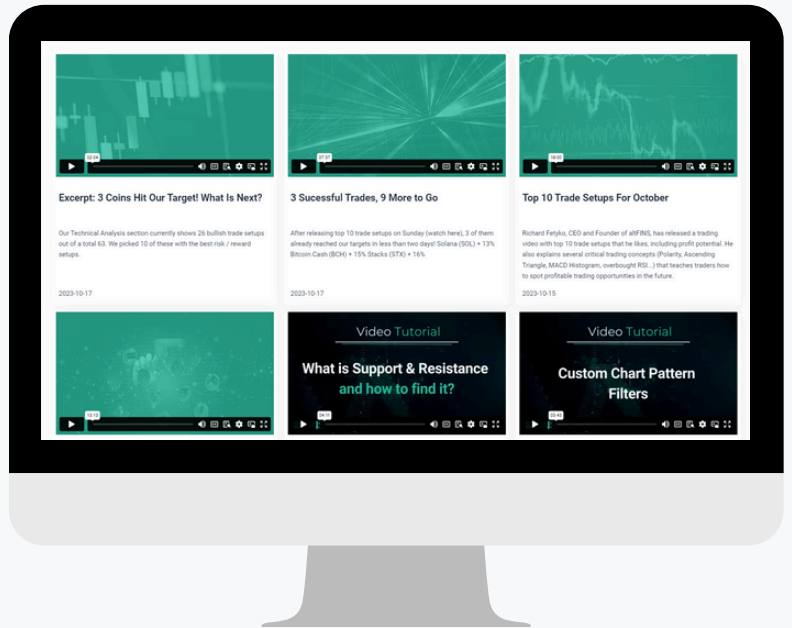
02:24

Excerpt: 3 Coins Hit Our Target! What Is Next?

Our Technical Analysis section currently shows 26 bullish trade setups out of a total 63. We picked 10 of these with the best risk / reward setups.

2023-10-17

27:37

3 Sucessful Trades, 9 More to Go

After releasing top 10 trade setups on Sunday (watch here), 3 of them already reached our targets in less than two days! Solana (SOL) + 13% Bitcoin Cash (BCH) + 15% Stacks (STX) + 16%.

2023-10-17

16:30

Top 10 Trade Setups For October

Richard Fetyko, CEO and Founder of altFINS, has released a trading video with top 10 trade setups that he likes, including profit potential. He also explains several critical trading concepts (Polarity, Ascending Triangle, MACD Histogram, overbought RSI...) that teaches traders how to spot profitable trading opportunities in the future.

2023-10-15

12:13

Video Tutorial

What is Support & Resistance and how to find it?

04:11

Video Tutorial

Custom Chart Pattern Filters

03:43